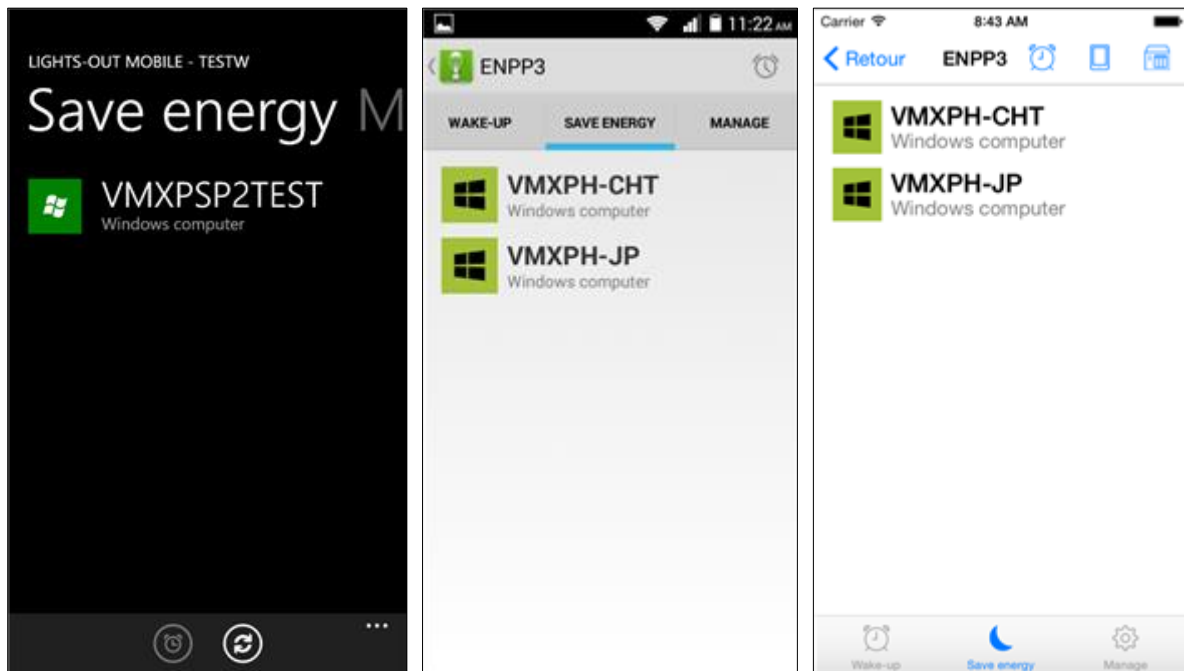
LIGHTS-OUT MOBILE - TESTW

Save energy M

VMXPSP2TEST
Windows computer

...

11:22 AM

ENPP3

WAKE-UP
SAVE ENERGY
MANAGE

VMXPH-CHT
Windows computer

VMXPH-JP
Windows computer

Carrier
8:43 AM

Retour
ENPP3

VMXPH-CHT
Windows computer

VMXPH-JP
Windows computer

Wake-up
Save energy
Manage